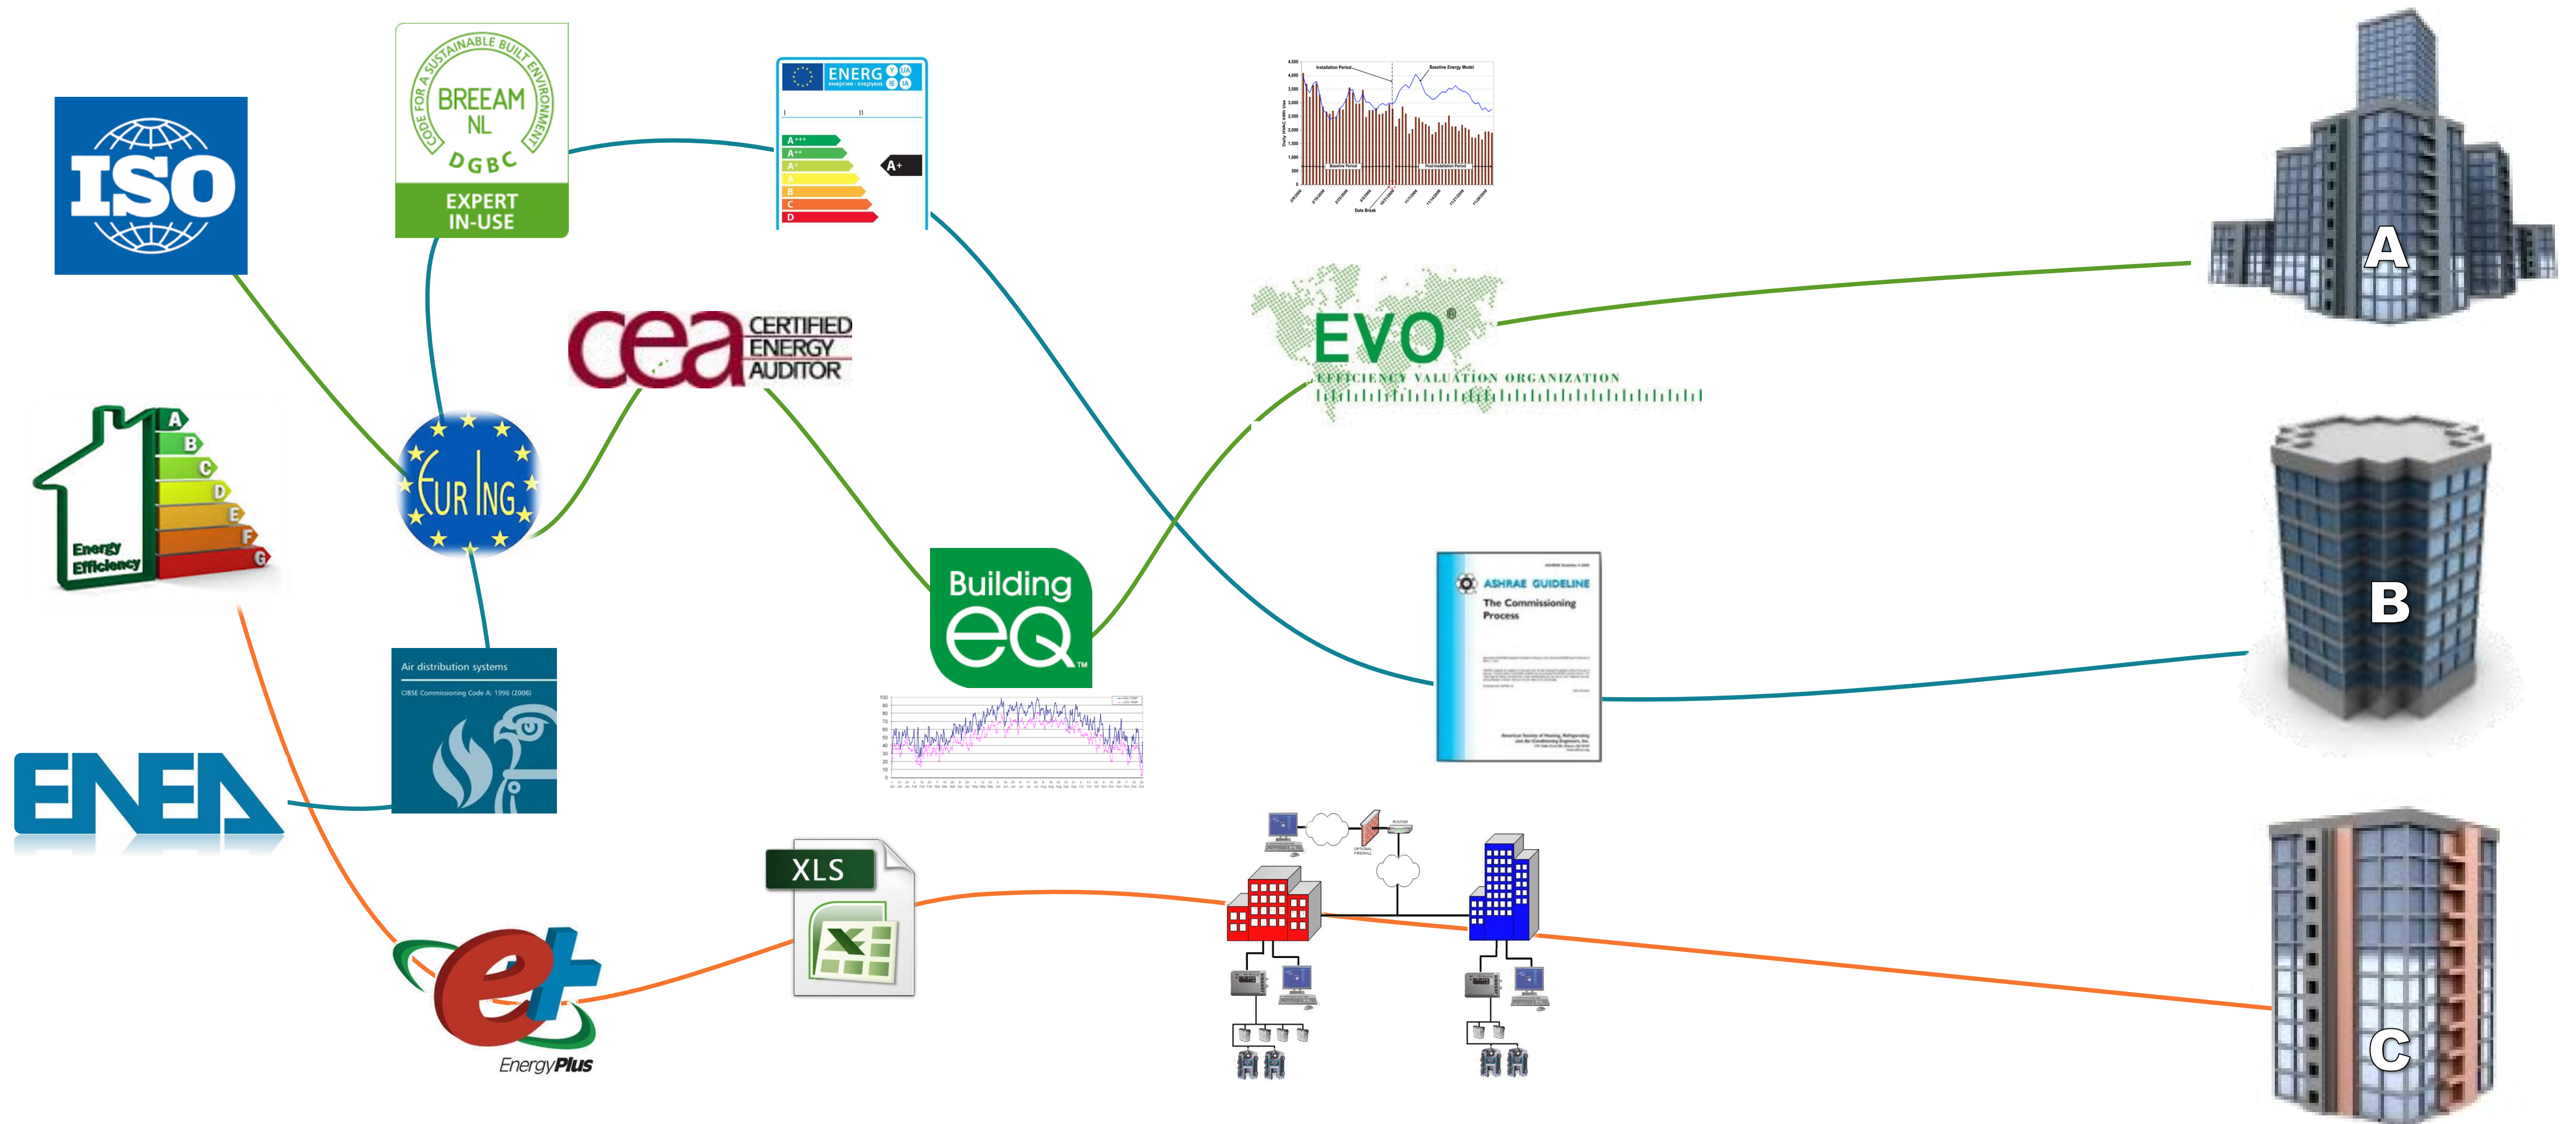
ISO

CODE FOR A SUSTAINABLE BUILT ENVIRONMENT
BREEAM NL
DGBC
EXPERT IN-USE

ENERG
A+++
A++
A+
A
B
C
D
A+

Installation Period
Baseline Energy Model
Baseline Period
Post-Installation Period

A

A
B
C
D
E
F
G
Energy Efficiency

EUR ING

cea CERTIFIED ENERGY AUDITOR

EVO®
EFFICIENCY VALUATION ORGANIZATION

Building eQ™

ASHRAE GUIDELINE
The Commissioning Process

B

Air distribution systems
CIBSE Commissioning Code A: 1996 (2006)

ENEA

XLS

EnergyPlus

C